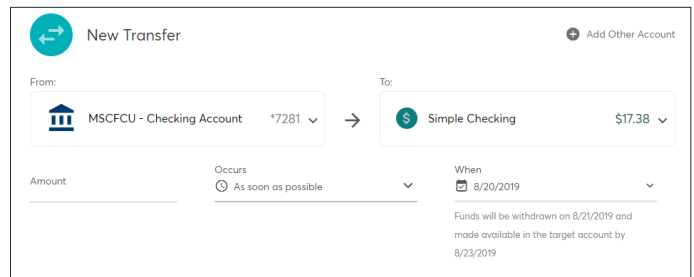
New Transfer

Add Other Account

From:

MSCFCU - Checking Account *7281

To:

Simple Checking $17.38

Amount

Occurs

As soon as possible

When

8/20/2019

Funds will be withdrawn on 8/21/2019 and made available in the target account by 8/23/2019